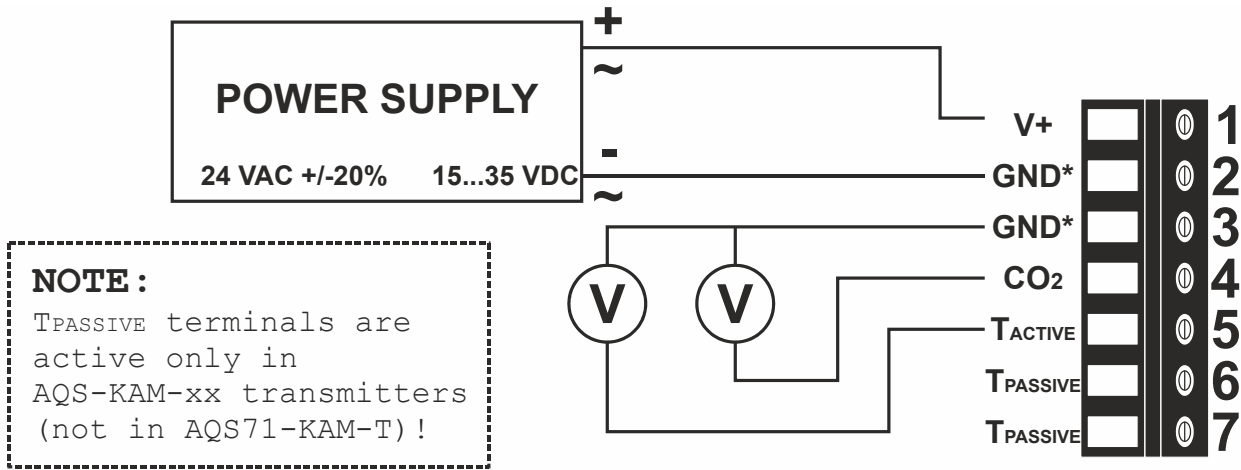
POWER SUPPLY

24 VAC +/-20%

15...35 VDC

+

~

-

~

V+

GND*

GND*

$CO_2$

T<sub>ACTIVE</sub>

T<sub>PASSIVE</sub>

T<sub>PASSIVE</sub>

1
2
3
4
5
6
7

V

V

NOTE:

T<sub>PASSIVE</sub> terminals are active only in AQS-KAM-xx transmitters (not in AQS71-KAM-T)!